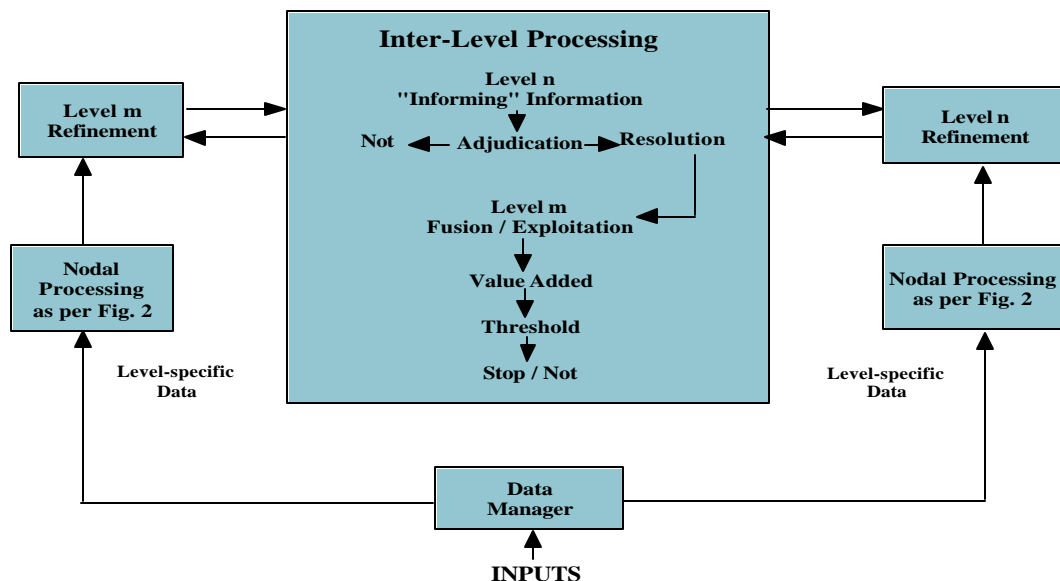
Inter-Level Processing

Level n
"Informing" Information

Not

Adjudication

Resolution

Level m
Fusion / Exploitation

Value Added

Threshold

Stop / Not

Level m
Refinement

Nodal Processing as per Fig. 2

Level-specific Data

Level n
Refinement

Nodal Processing as per Fig. 2

Level-specific Data

Data Manager

INPUTS